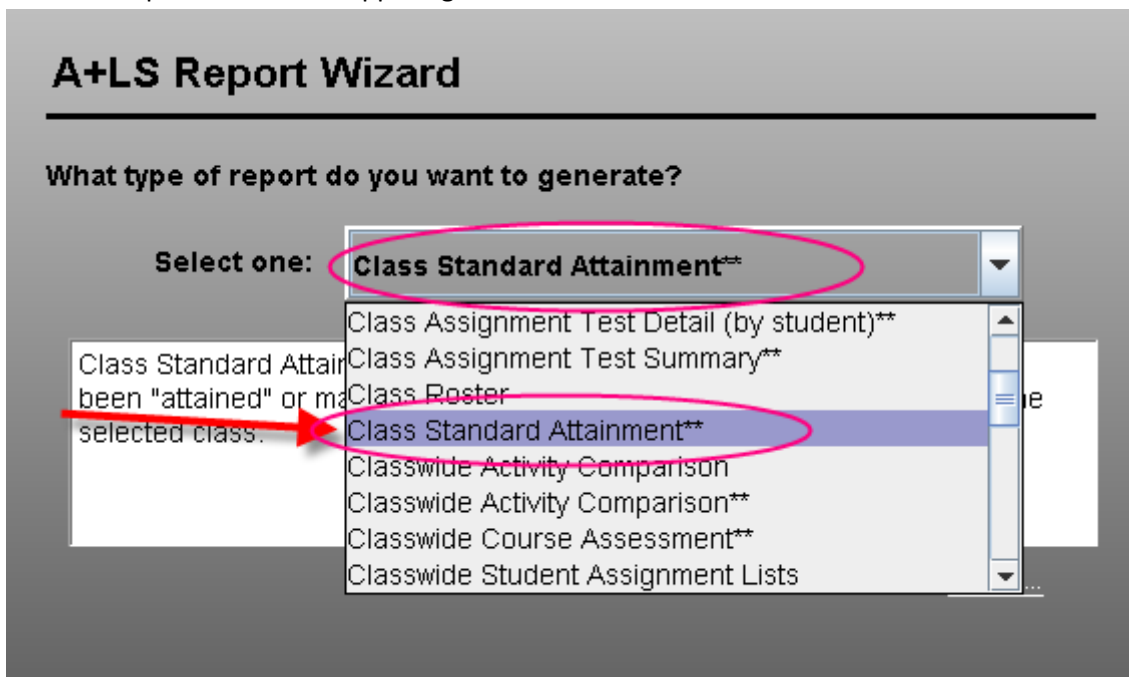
A+LS Report Wizard

What type of report do you want to generate?

Select one: Class Standard Attainment**

Class Assignment Test Detail (by student)**
Class Assignment Test Summary**
Class Roster
Class Standard Attainment**
Classwide Activity Comparison
Classwide Activity Comparison**
Classwide Course Assessment**
Classwide Student Assignment Lists

Class Standard Attai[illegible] been "attained" or ma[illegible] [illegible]e selected class.